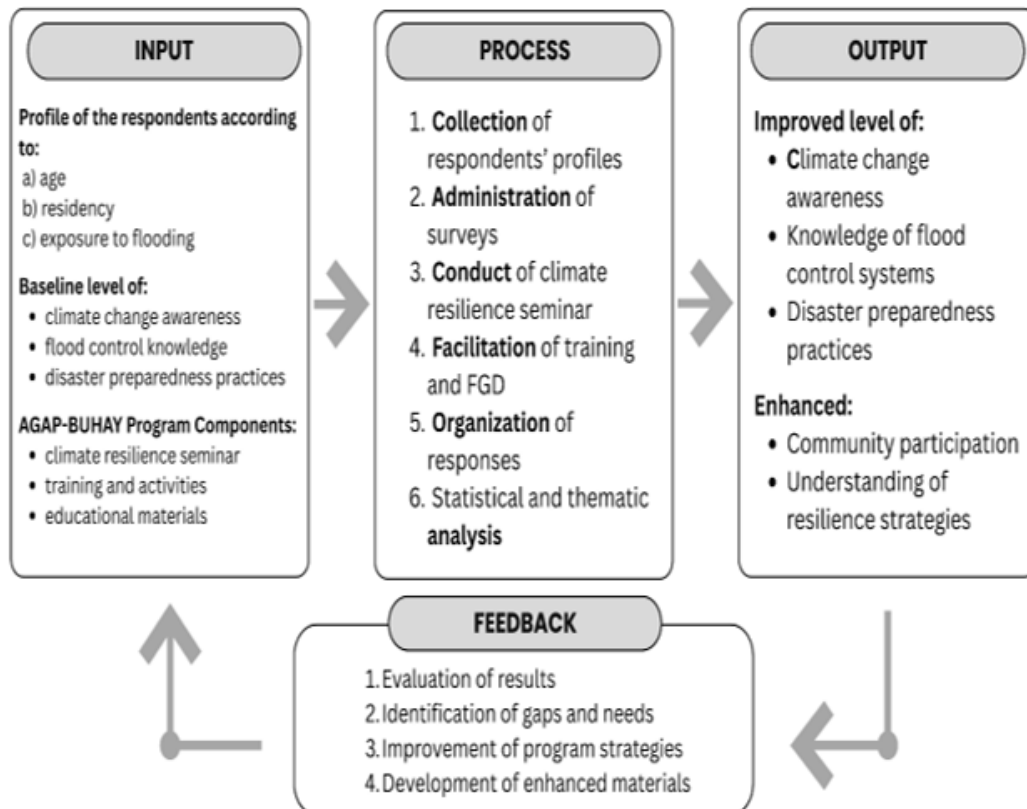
INPUT

Profile of the respondents according to:
a) age
b) residency
c) exposure to flooding

Baseline level of:
• climate change awareness
• flood control knowledge
• disaster preparedness practices

AGAP-BUHAY Program Components:
• climate resilience seminar
• training and activities
• educational materials

PROCESS

1. Collection of respondents' profiles
2. Administration of surveys
3. Conduct of climate resilience seminar
4. Facilitation of training and FGD
5. Organization of responses
6. Statistical and thematic analysis

OUTPUT

Improved level of:
• Climate change awareness
• Knowledge of flood control systems
• Disaster preparedness practices

Enhanced:
• Community participation
• Understanding of resilience strategies

FEEDBACK

1. Evaluation of results
2. Identification of gaps and needs
3. Improvement of program strategies
4. Development of enhanced materials